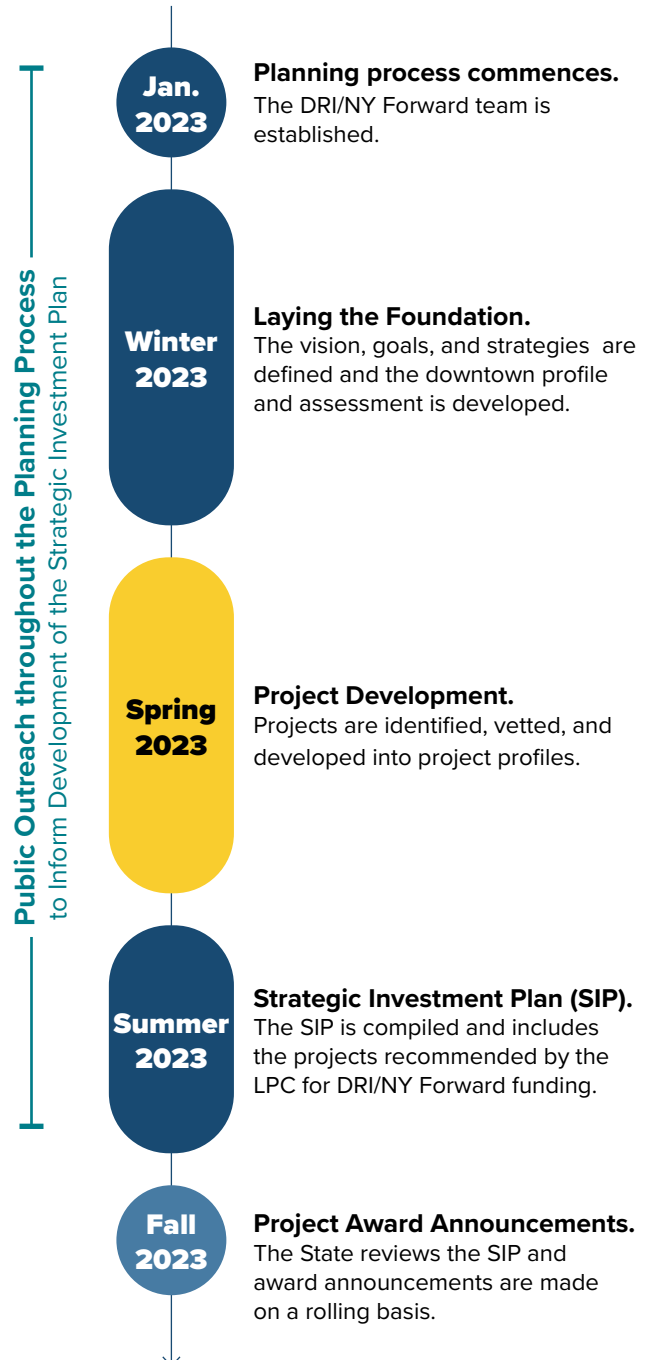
Public Outreach throughout the Planning Process
to Inform Development of the Strategic Investment Plan

Jan. 2023

Planning process commences.
The DRI/NY Forward team is established.

Winter 2023

Laying the Foundation.
The vision, goals, and strategies are defined and the downtown profile and assessment is developed.

Spring 2023

Project Development.
Projects are identified, vetted, and developed into project profiles.

Summer 2023

Strategic Investment Plan (SIP).
The SIP is compiled and includes the projects recommended by the LPC for DRI/NY Forward funding.

Fall 2023

Project Award Announcements.
The State reviews the SIP and award announcements are made on a rolling basis.